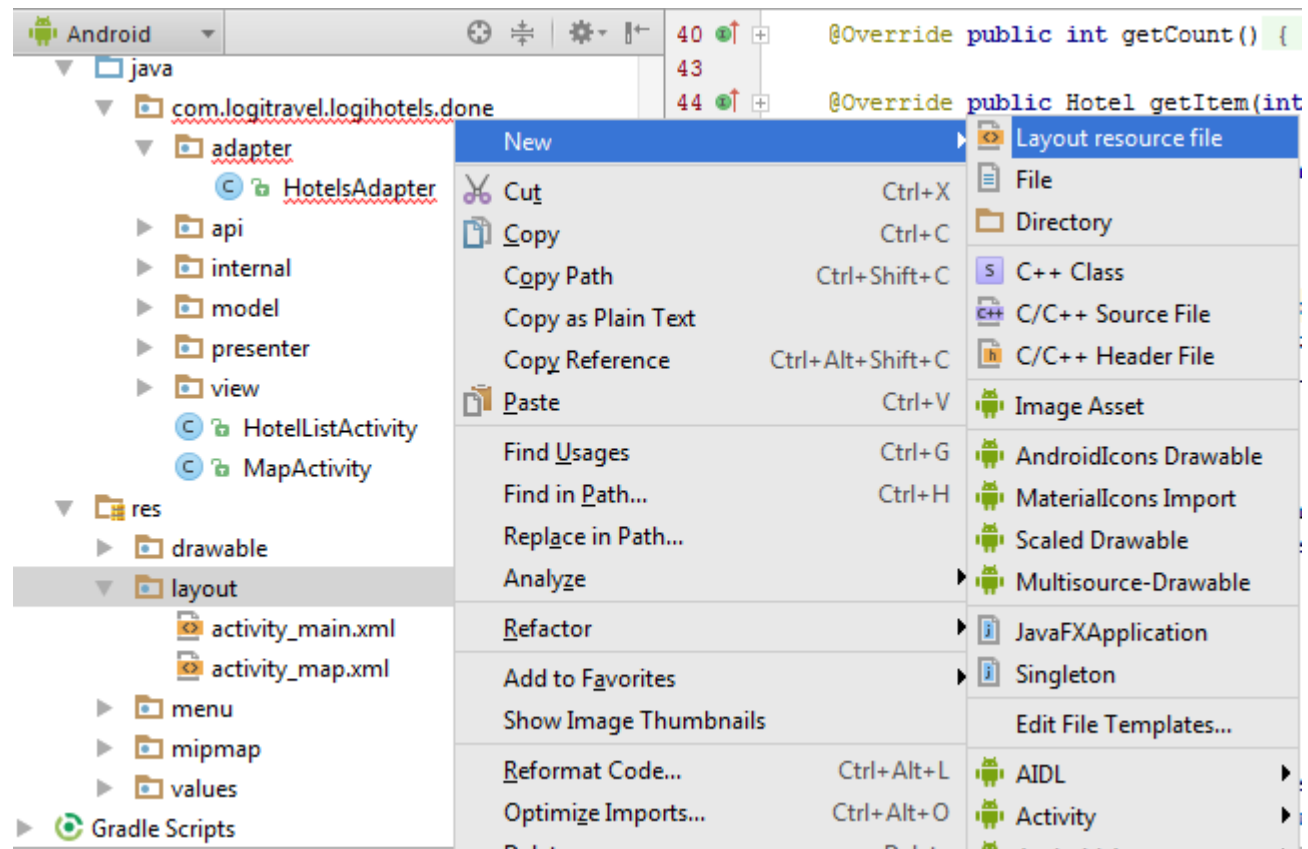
Android

java
com.logitravel.logihotels.done
adapter
HotelsAdapter
api
internal
model
presenter
view
HotelListActivity
MapActivity
res
drawable
layout
activity_main.xml
activity_map.xml
menu
mipmap
values
Gradle Scripts

40 @Override public int getCount() {
43
44 @Override public Hotel getItem(int

New
Cut Ctrl+X
Copy Ctrl+C
Copy Path Ctrl+Shift+C
Copy as Plain Text
Copy Reference Ctrl+Alt+Shift+C
Paste Ctrl+V
Find Usages Ctrl+G
Find in Path... Ctrl+H
Replace in Path...
Analyze
Refactor
Add to Favorites
Show Image Thumbnails
Reformat Code... Ctrl+Alt+L
Optimize Imports... Ctrl+Alt+O

Layout resource file
File
Directory
C++ Class
C/C++ Source File
C/C++ Header File
Image Asset
AndroidIcons Drawable
MaterialIcons Import
Scaled Drawable
Multisource-Drawable
JavaFXApplication
Singleton
Edit File Templates...
AIDL
Activity